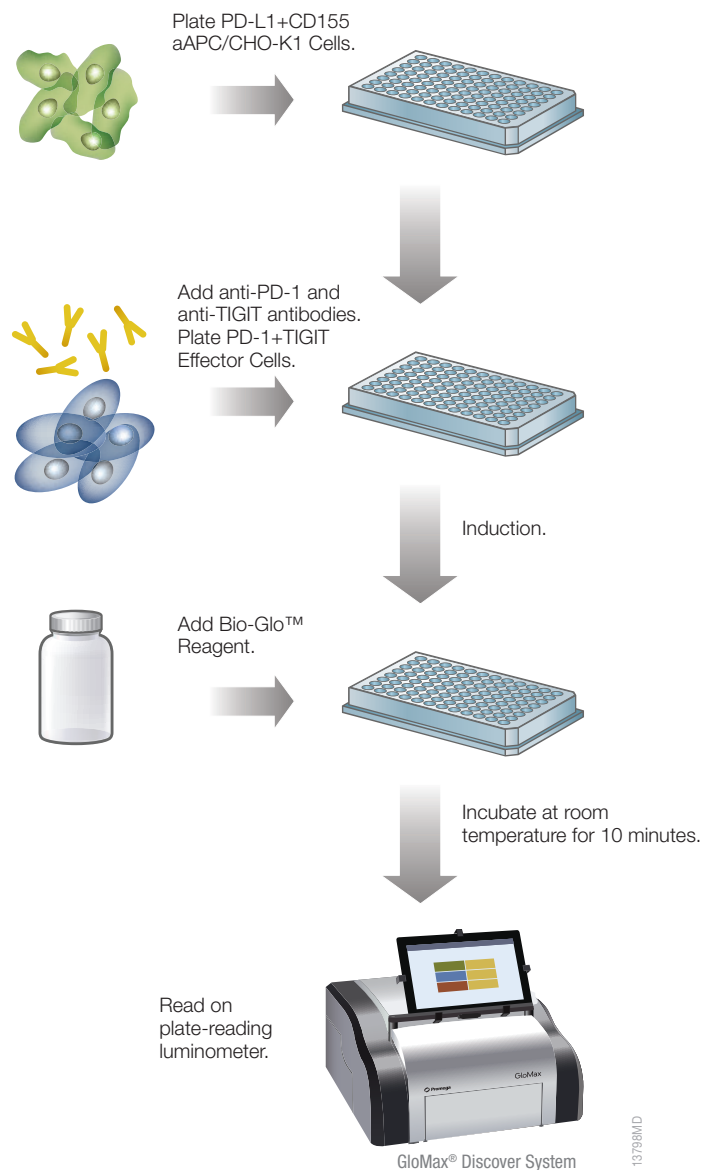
Plate PD-L1+CD155 aAPC/CHO-K1 Cells.

Add anti-PD-1 and anti-TIGIT antibodies. Plate PD-1+TIGIT Effector Cells.

Induction.

Add Bio-Glo™ Reagent.

Incubate at room temperature for 10 minutes.

Read on plate-reading luminometer.

Promega

GloMax

GloMax® Discover System

13798MD